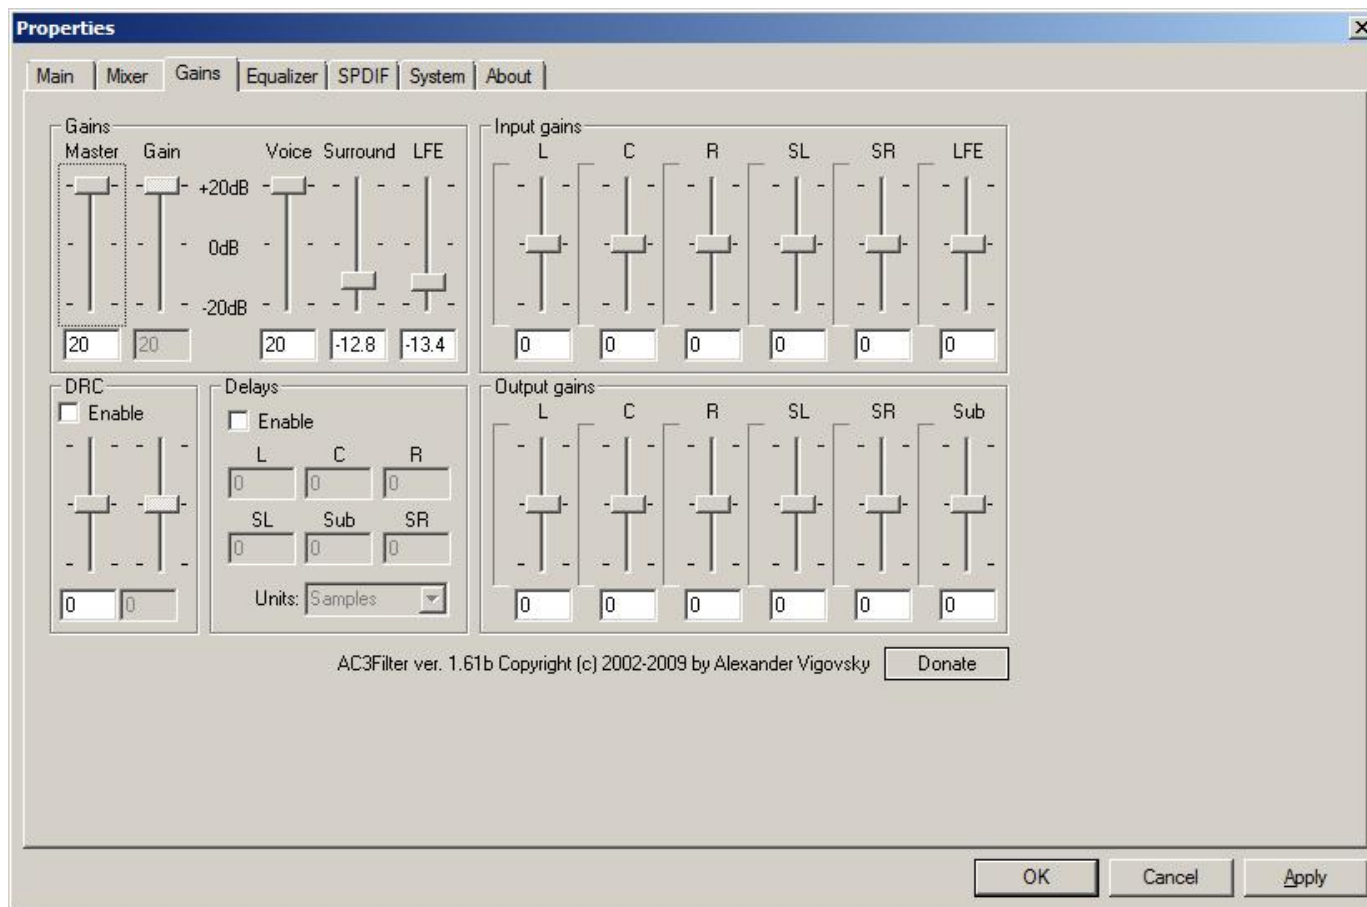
Properties

Main | Mixer | Gains | Equalizer | SPDIF | System | About

Gains
Master Gain Voice Surround LFE
+20dB
0dB
-20dB
20 20 20 -12.8 -13.4

Input gains
L C R SL SR LFE
0 0 0 0 0 0

DRC
Enable
0 0

Delays
Enable
L C R
0 0 0
SL Sub SR
0 0 0
Units: Samples

Output gains
L C R SL SR Sub
0 0 0 0 0 0

AC3Filter ver. 1.61b Copyright (c) 2002-2009 by Alexander Vigovsky Donate

OK Cancel Apply